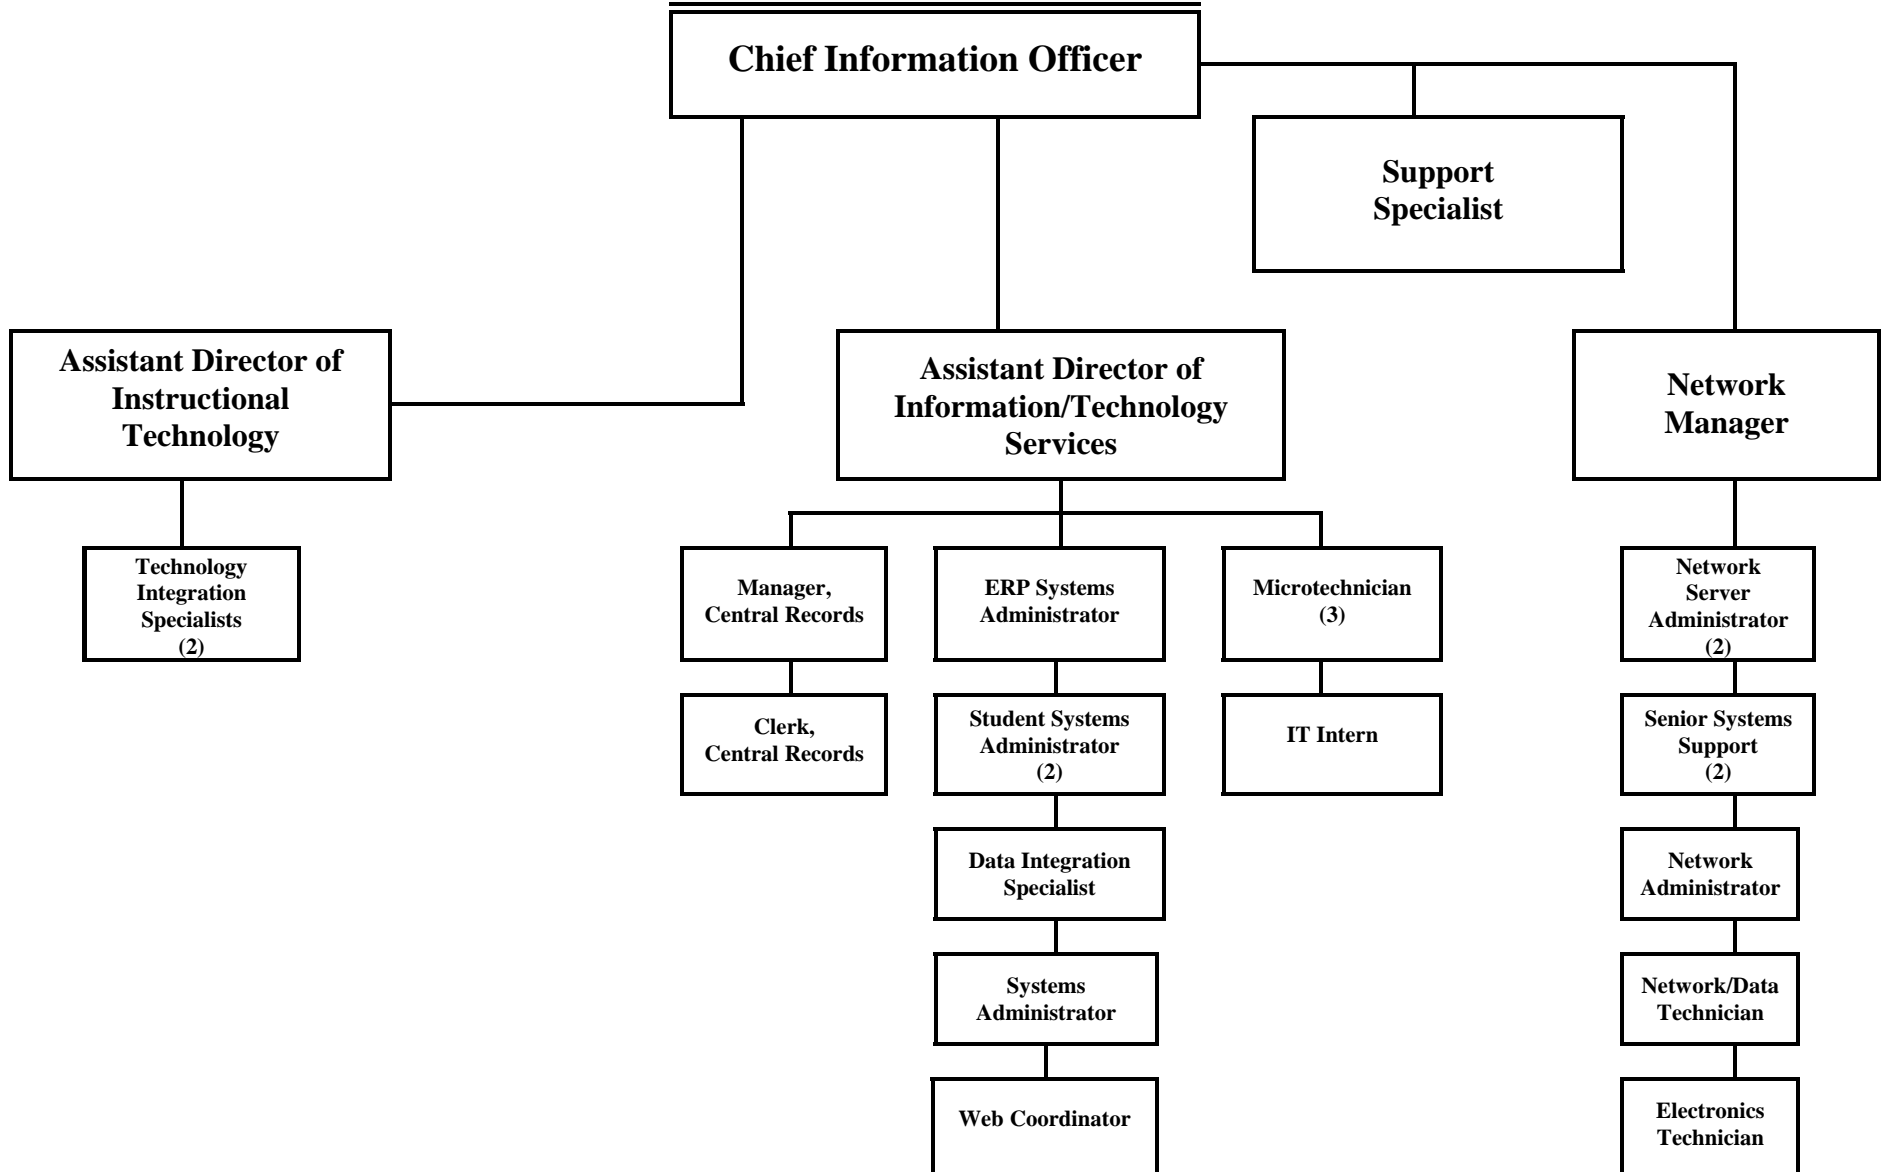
Chief Information Officer

Support Specialist

Assistant Director of Instructional Technology

Assistant Director of Information/Technology Services

Network Manager

Technology Integration Specialists (2)

Manager, Central Records

ERP Systems Administrator

Microtechnician (3)

Network Server Administrator (2)

Clerk, Central Records

Student Systems Administrator (2)

IT Intern

Senior Systems Support (2)

Data Integration Specialist

Network Administrator

Systems Administrator

Network/Data Technician

Web Coordinator

Electronics Technician